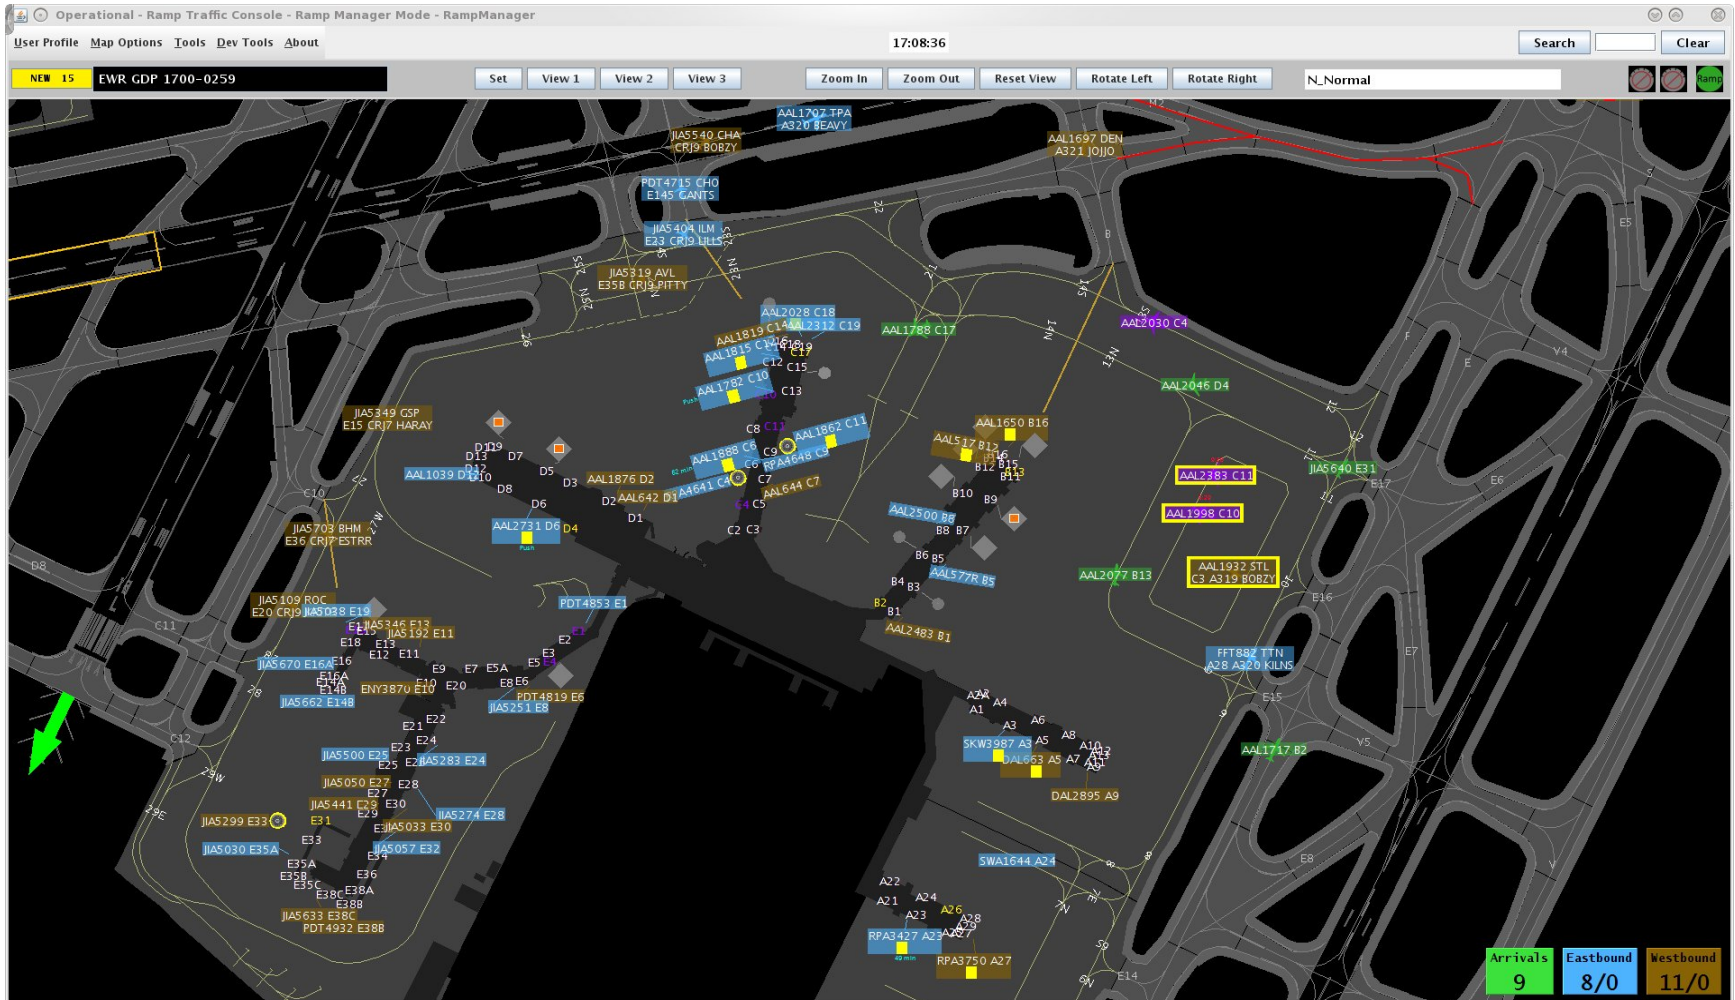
Operational - Ramp Traffic Console - Ramp Manager Mode - RampManager

User Profile Map Options Tools Dev Tools About

17:08:36

Search Clear

NEW 15 EWR GDP 1700-0259

Set View 1 View 2 View 3 Zoom In Zoom Out Reset View Rotate Left Rotate Right N_Normal

Ramp

AAL1707 TPA
A320 BEAVY

JIA5540 CHA
CRJ9 BOBZY

AAL1697 DEN
A321 JOJJO

PDT4715 CHO
E145 CANTS

JIA5404 ILM
E23 CRJ9 LILLS

JIA5319 AVL
E35B CRJ9 PITTY

AAL2028 C18
AAL1819 C14
AAL2312 C19
AAL1815 C16
AAL1788 C17
AAL2030 C4
AAL1782 C10
C12 C15 C13
AAL2046 D4

JIA5349 GSP
E15 CRJ7 HARAY

AAL1650 B16
AAL517 B12
AAL1862 C11
AAL1888 C6
RPA4648 C9
AAL2383 C11
JIA5640 E31
AAL1039 D10
AAL1876 D2
AAL642 D1
AAL4641 C4
AAL644 C7
AAL1998 C10
AAL2500 B8
JIA5703 BHM
E36 CRJ7 ESTRR
AAL2731 D6 D4
AAL577R B5
AAL2077 B13
AAL1932 STL
C3 A319 BOBZY
JIA5109 ROC
E20 CRJ9 JIA5038 E19
PDT4853 E1
JIA5346 E13
JIA5192 E11
AAL2483 B1
JIA5670 E16A
FFT882 TTN
A28 A320 KILNS
ENY3870 E10
JIA5662 E14B
PDT4819 E6
JIA5251 E8
SKW3987 A3
DAL663 A5
JIA5500 E25
JIA5283 E24
AAL1717 B2
JIA5050 E27
DAL2895 A9
JIA5441 E29
JIA5274 E28
JIA5299 E33
E31
JIA5033 E30
JIA5030 E35A
JIA5057 E32
SWA1644 A24
JIA5633 E38C
PDT4932 E38B
RPA3427 A23
RPA3750 A27

Arrivals 9
Eastbound 8/0
Westbound 11/0